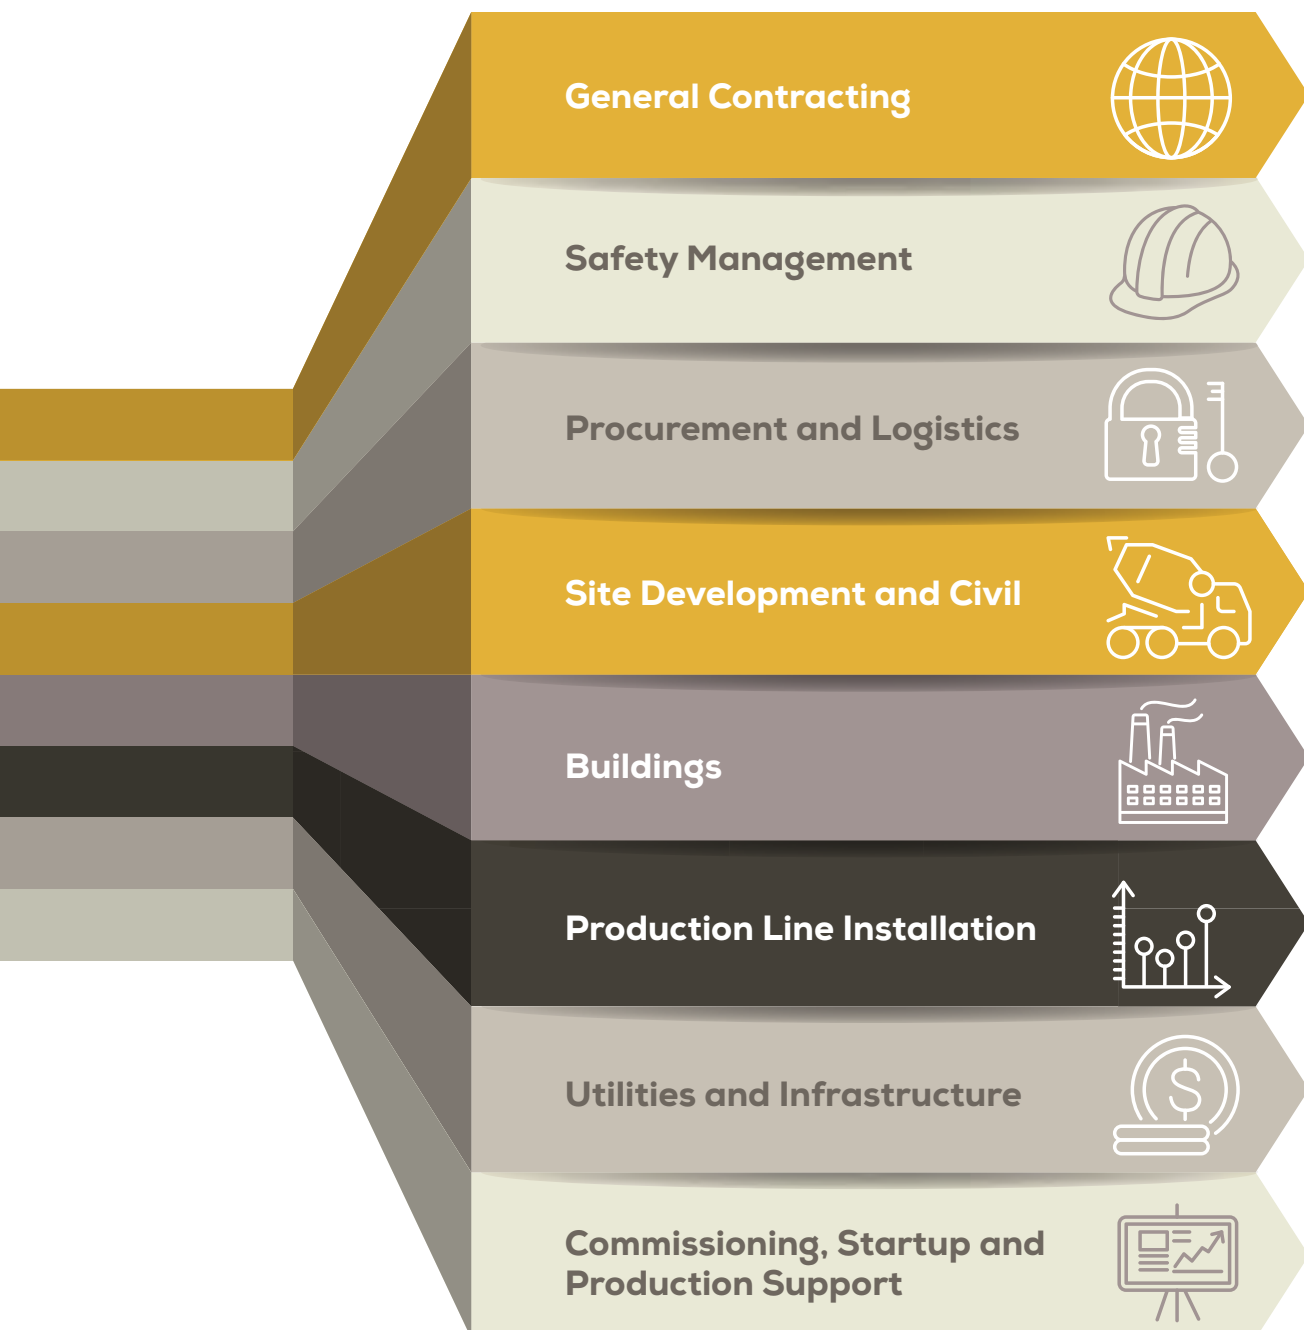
General Contracting

Safety Management

Procurement and Logistics

Site Development and Civil

Buildings

Production Line Installation

Utilities and Infrastructure

Commissioning, Startup and Production Support